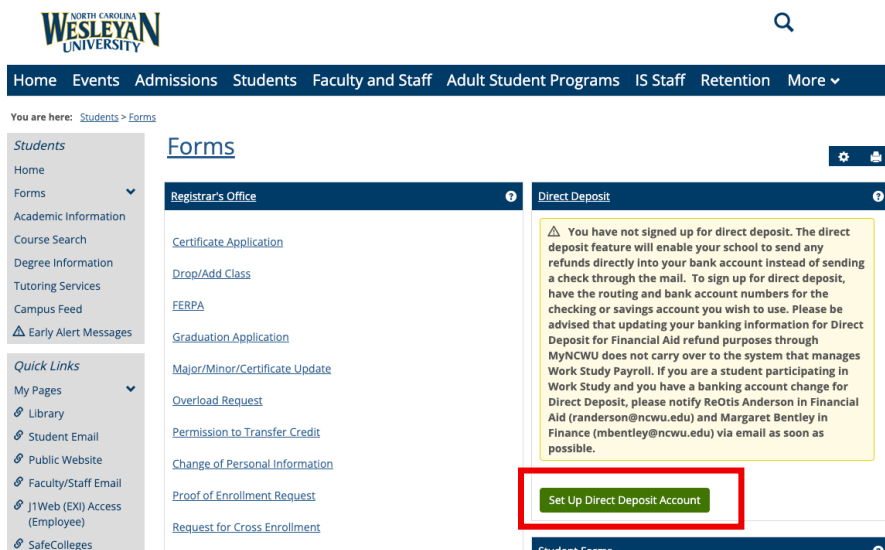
NORTH CAROLINA WESLEYAN UNIVERSITY

Home Events Admissions Students Faculty and Staff Adult Student Programs IS Staff Retention More

You are here: Students > Forms

Students
Home
Forms
Academic Information
Course Search
Degree Information
Tutoring Services
Campus Feed
Early Alert Messages

Quick Links
My Pages
Library
Student Email
Public Website
Faculty/Staff Email
J1Web (EXI) Access (Employee)
SafeColleges

Forms

Registrar's Office

Certificate Application
Drop/Add Class
FERPA
Graduation Application
Major/Minor/Certificate Update
Overload Request
Permission to Transfer Credit
Change of Personal Information
Proof of Enrollment Request
Request for Cross Enrollment

Direct Deposit

You have not signed up for direct deposit. The direct deposit feature will enable your school to send any refunds directly into your bank account instead of sending a check through the mail. To sign up for direct deposit, have the routing and bank account numbers for the checking or savings account you wish to use. Please be advised that updating your banking information for Direct Deposit for Financial Aid refund purposes through MyNCWU does not carry over to the system that manages Work Study Payroll. If you are a student participating in Work Study and you have a banking account change for Direct Deposit, please notify ReOtis Anderson in Financial Aid (randerson@ncwu.edu) and Margaret Bentley in Finance (mbentley@ncwu.edu) via email as soon as possible.

Set Up Direct Deposit Account

Student Forms